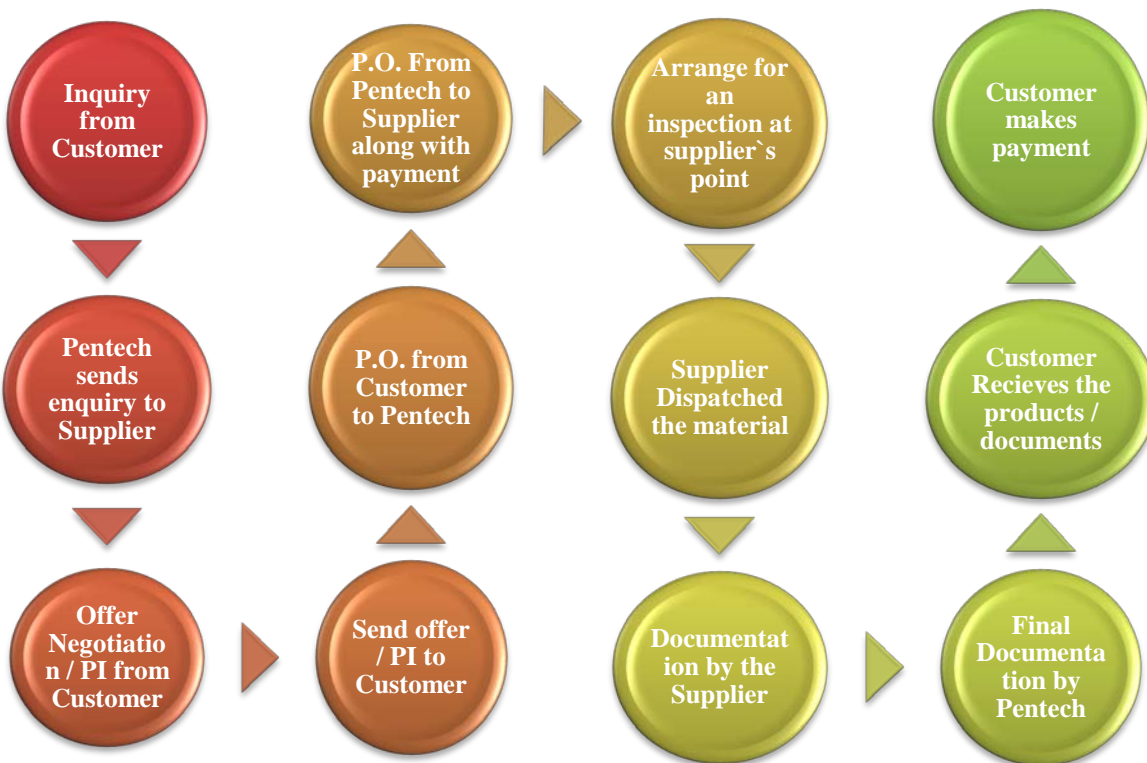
Inquiry from Customer

Pentech sends enquiry to Supplier

Offer Negotiation / PI from Customer

Send offer / PI to Customer

P.O. from Customer to Pentech

P.O. From Pentech to Supplier along with payment

Arrange for an inspection at supplier`s point

Supplier Dispatched the material

Documentation by the Supplier

Final Documentation by Pentech

Customer Recieves the products / documents

Customer makes payment